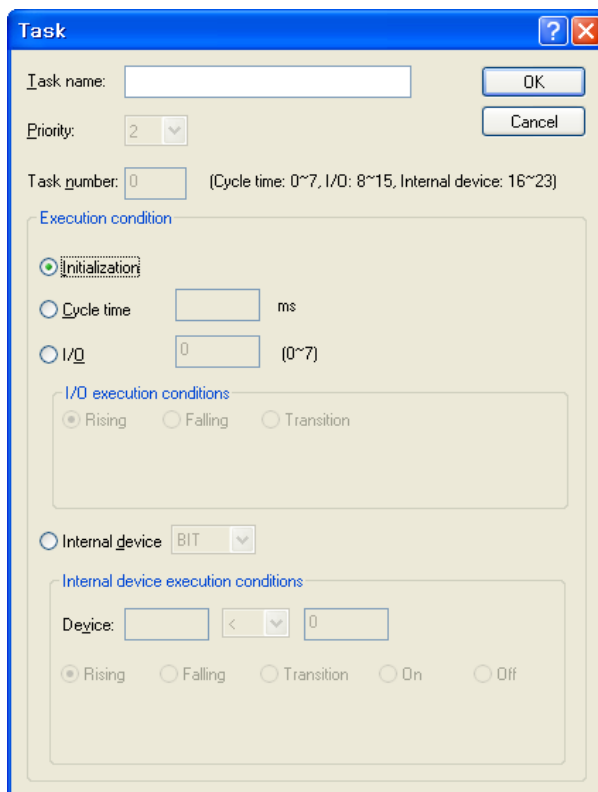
Task

Task name:

OK

Cancel

Priority: 2

Task number: 0 (Cycle time: 0~7, I/O: 8~15, Internal device: 16~23)

Execution condition

Initialization

Cycle time ms

I/O 0 (0~7)

I/O execution conditions

Rising Falling Transition

Internal device BIT

Internal device execution conditions

Device: < 0

Rising Falling Transition On Off